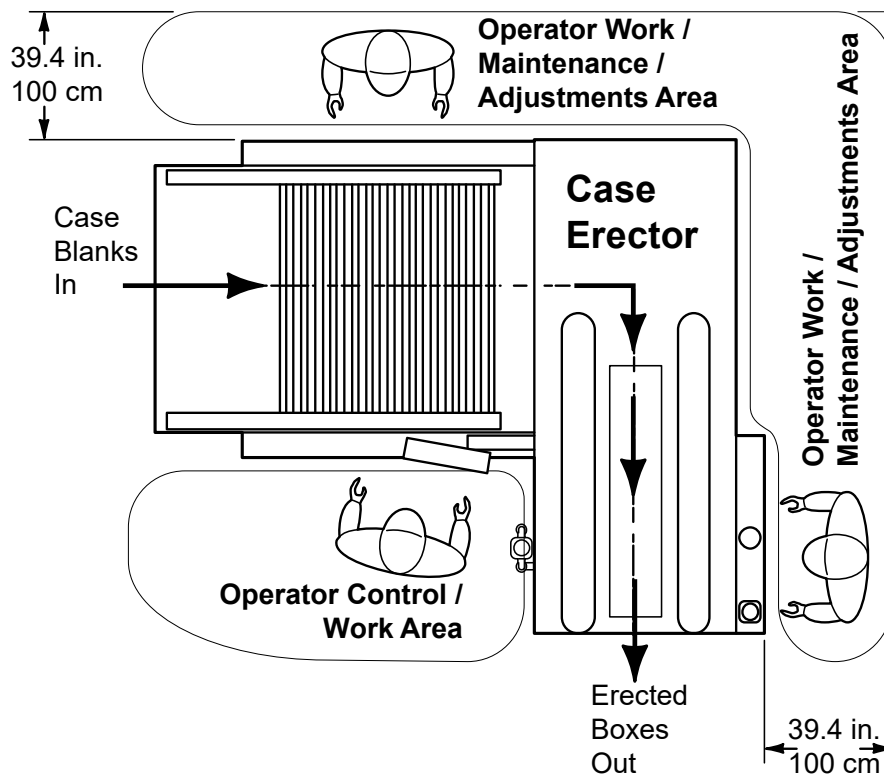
39.4 in.
100 cm

Operator Work /
Maintenance /
Adjustments Area

Case
Erector

Case
Blanks
In

Operator Work /
Maintenance / Adjustments Area

Operator Control /
Work Area

Erected
Boxes
Out

39.4 in.
100 cm